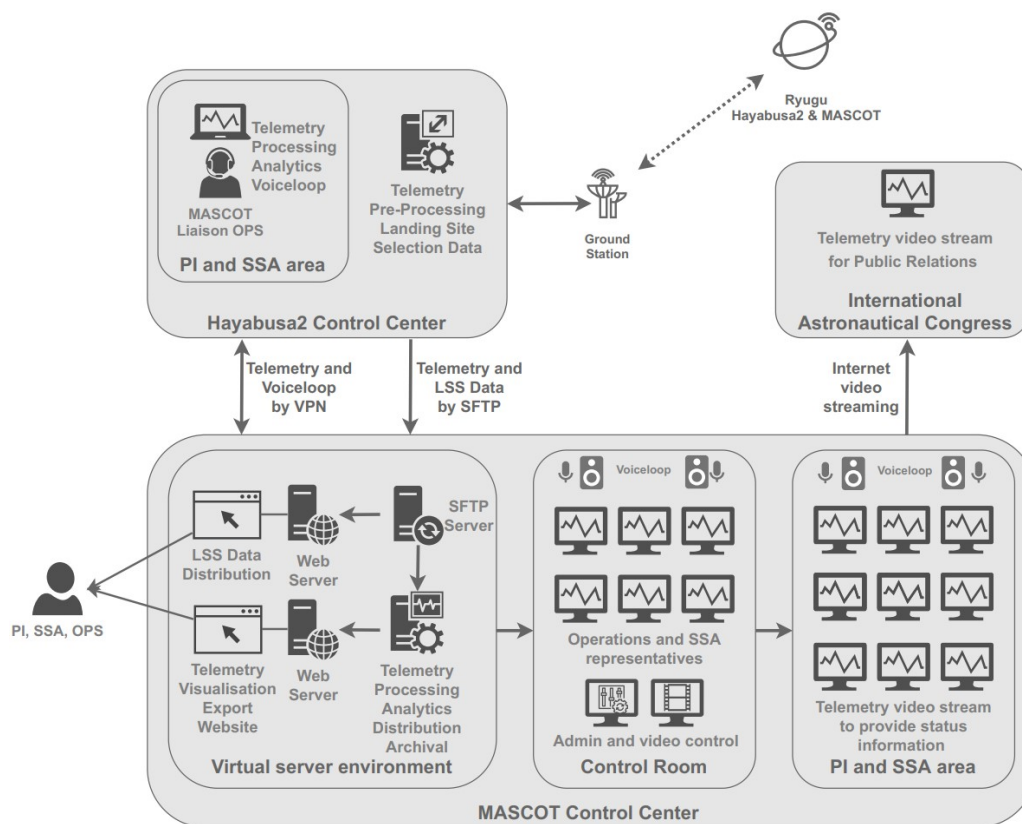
Ryugu
Hayabusa2 & MASCOT

Telemetry
Processing
Analytics
Voiceloop

MASCOT
Liaison OPS

PI and SSA area

Telemetry
Pre-Processing
Landing Site
Selection Data

Ground
Station

Hayabusa2 Control Center

Telemetry video stream
for Public Relations

International
Astronautical Congress

Telemetry and
Voiceloop
by VPN

Telemetry and
LSS Data
by SFTP

Internet
video
streaming

LSS Data
Distribution

Web
Server

SFTP
Server

Voiceloop

Voiceloop

PI, SSA, OPS

Telemetry
Visualisation
Export
Website

Web
Server

Telemetry
Processing
Analytics
Distribution
Archival

Virtual server environment

Operations and SSA
representatives

Admin and video control

Control Room

Telemetry video stream
to provide status
information

PI and SSA area

MASCOT Control Center